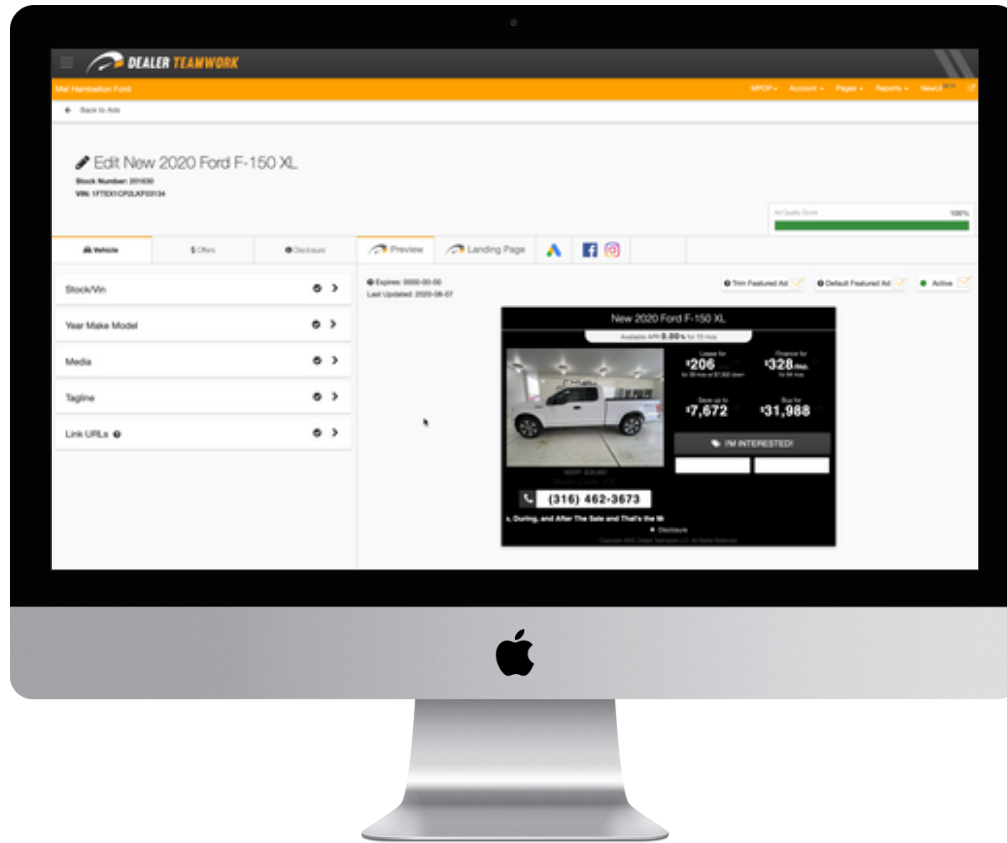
DEALER TEAMWORK

Mel Hambelton Ford

MPOP Account Pages Reports NewUI

← Back to Ads

Edit New 2020 Ford F-150 XL

Stock Number: 201630

VIN: 1FTEX1CP2LKF03134

Ad Quality Score 100%

Vehicle $ Offers Disclosure

Preview Landing Page

Stock/Vin

Year Make Model

Media

Tagline

Link URLs

Expires: 0000-00-00

Last Updated: 2020-08-07

Trim Featured Ad Default Featured Ad Active

New 2020 Ford F-150 XL

Available APR 0.00% for 72 mos

Lease for $206

Finance for $328/mo.

Save up to $7,672

Buy for $31,988

I'M INTERESTED!

(316) 462-3673

, During, and After The Sale and That's the W

Disclosure

Copyright 2020 Dealer Teamwork LLC. All Rights Reserved.